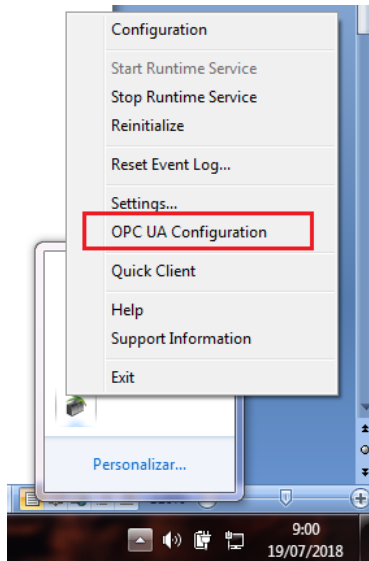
Configuration

Start Runtime Service
Stop Runtime Service
Reinitialize

Reset Event Log...

Settings...
OPC UA Configuration

Quick Client

Help
Support Information

Exit

Personalizar...

9:00
19/07/2018